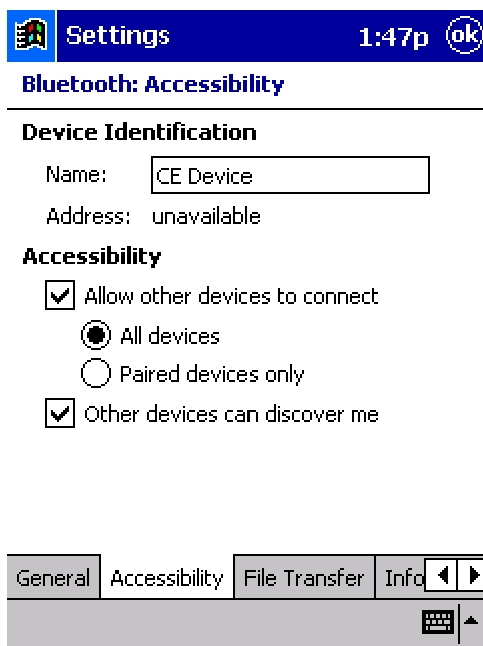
Settings 1:47p ok

Bluetooth: Accessibility

Device Identification

Name: CE Device

Address: unavailable

Accessibility

Allow other devices to connect

All devices

Paired devices only

Other devices can discover me

General | Accessibility | File Transfer | Info